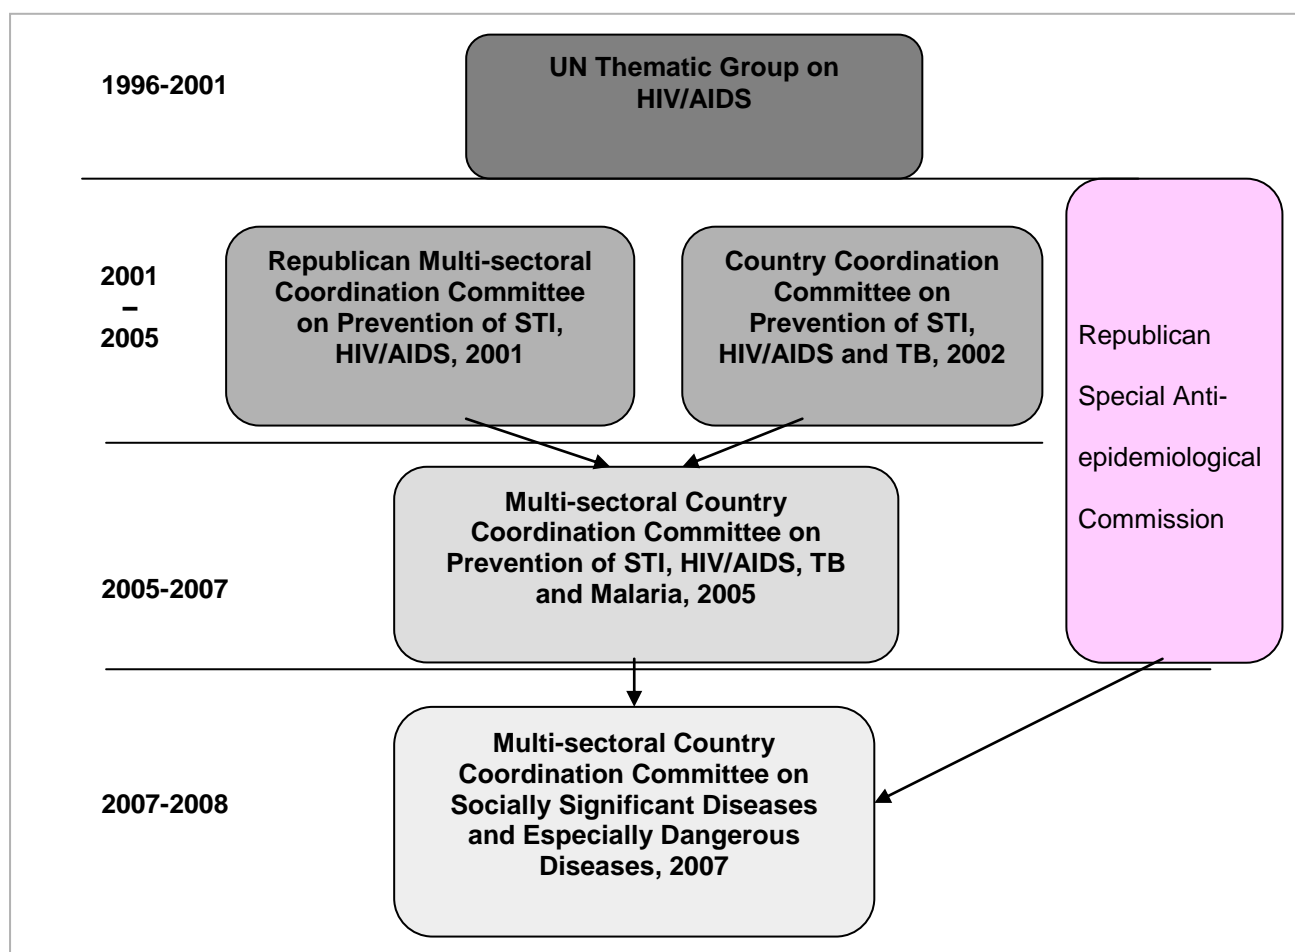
1996-2001

UN Thematic Group on HIV/AIDS

2001 – 2005

Republican Multi-sectoral Coordination Committee on Prevention of STI, HIV/AIDS, 2001

Country Coordination Committee on Prevention of STI, HIV/AIDS and TB, 2002

Republican Special Anti-epidemiological Commission

2005-2007

Multi-sectoral Country Coordination Committee on Prevention of STI, HIV/AIDS, TB and Malaria, 2005

2007-2008

Multi-sectoral Country Coordination Committee on Socially Significant Diseases and Especially Dangerous Diseases, 2007